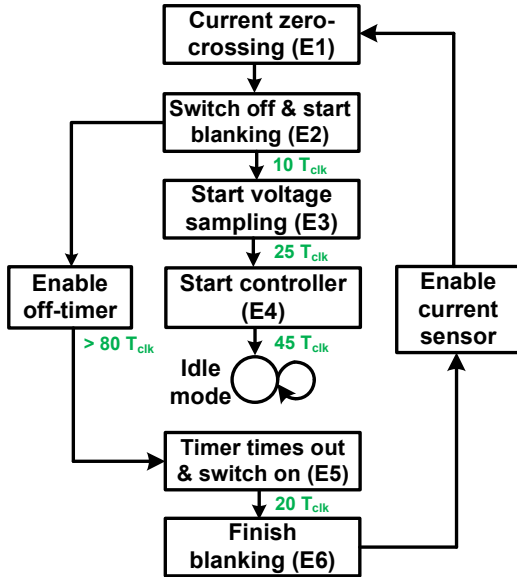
Current zero-crossing (E1)

Switch off & start blanking (E2)

10 $T_{clk}$

Start voltage sampling (E3)

25 $T_{clk}$

Enable off-timer

Start controller (E4)

Enable current sensor

> 80 $T_{clk}$

45 $T_{clk}$

Idle mode

Timer times out & switch on (E5)

20 $T_{clk}$

Finish blanking (E6)